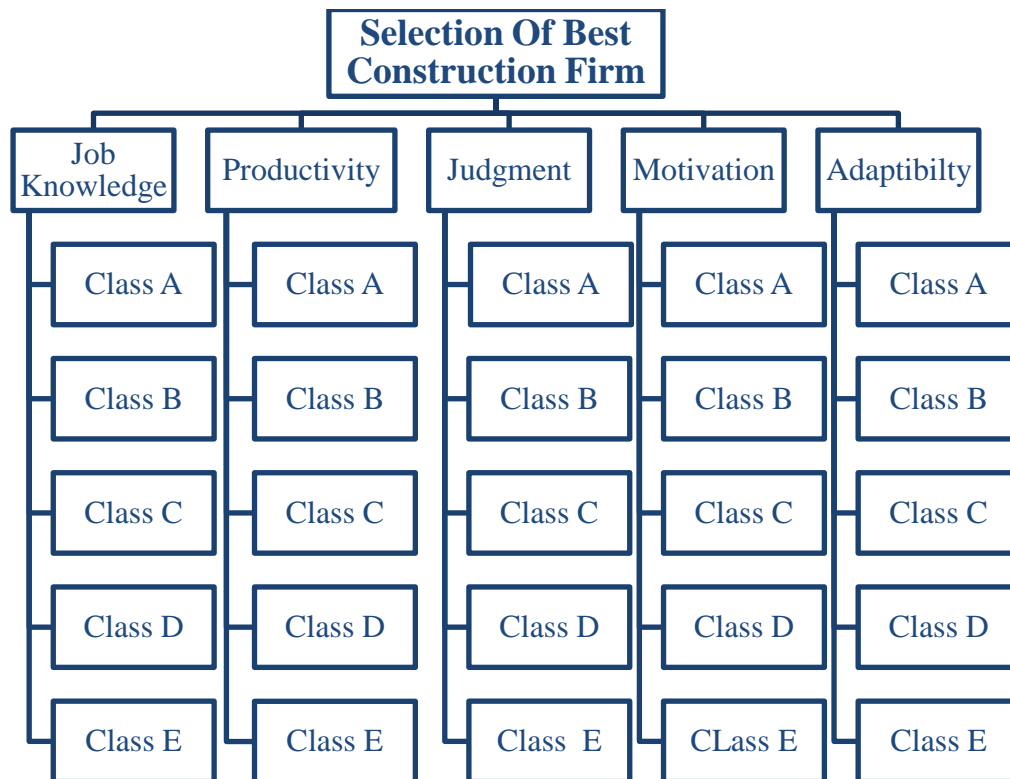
Selection Of Best Construction Firm

Job Knowledge

Class A

Class B

Class C

Class D

Class E

Productivity

Class A

Class B

Class C

Class D

Class E

Judgment

Class A

Class B

Class C

Class D

Class E

Motivation

Class A

Class B

Class C

Class D

CLass E

Adaptibilty

Class A

Class B

Class C

Class D

Class E